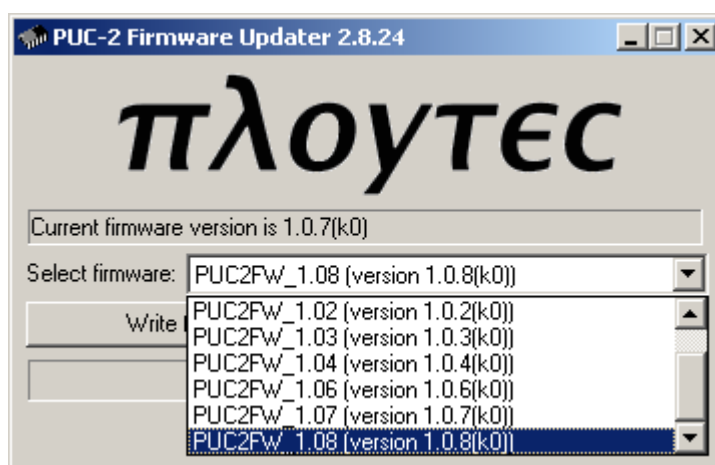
PUC-2 Firmware Updater 2.8.24

πλογτες

Current firmware version is 1.0.7(k0)

Select firmware: PUC2FW_1.08 (version 1.0.8(k0))

Write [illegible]

PUC2FW_1.02 (version 1.0.2(k0))
PUC2FW_1.03 (version 1.0.3(k0))
PUC2FW_1.04 (version 1.0.4(k0))
PUC2FW_1.06 (version 1.0.6(k0))
PUC2FW_1.07 (version 1.0.7(k0))
PUC2FW_1.08 (version 1.0.8(k0))